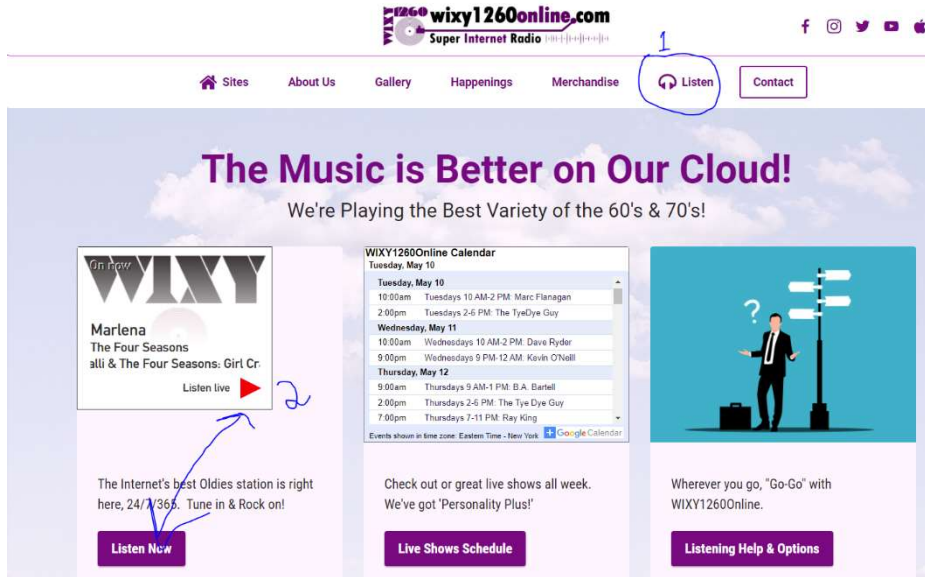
WIXY 1260 wixy1260online.com
Super Internet Radio

Sites About Us Gallery Happenings Merchandise 1 Listen Contact

The Music is Better on Our Cloud!

We're Playing the Best Variety of the 60's & 70's!

On now
WIXY
Marlena
The Four Seasons
alli & The Four Seasons: Girl Cr
Listen live
2

WIXY1260Online Calendar
Tuesday, May 10

| Tuesday, May 10 | |
|---|---|
| 10:00am | Tuesdays 10 AM-2 PM: Marc Flanagan |
| 2:00pm | Tuesdays 2-6 PM: The TyeDye Guy |
| Wednesday, May 11 | |
| 10:00am | Wednesdays 10 AM-2 PM: Dave Ryder |
| 9:00pm | Wednesdays 9 PM-12 AM: Kevin O'Neill |
| Thursday, May 12 | |
| 9:00am | Thursdays 9 AM-1 PM: B.A. Bartell |
| 2:00pm | Thursdays 2-6 PM: The Tye Dye Guy |
| 7:00pm | Thursdays 7-11 PM: Ray King |

Events shown in time zone: Eastern Time - New York
+ Google Calendar

The Internet's best Oldies station is right here, 24/7/365. Tune in & Rock on!

Listen Now

Check out or great live shows all week. We've got 'Personality Plus!'

Live Shows Schedule

Wherever you go, "Go-Go" with WIXY1260Online.

Listening Help & Options